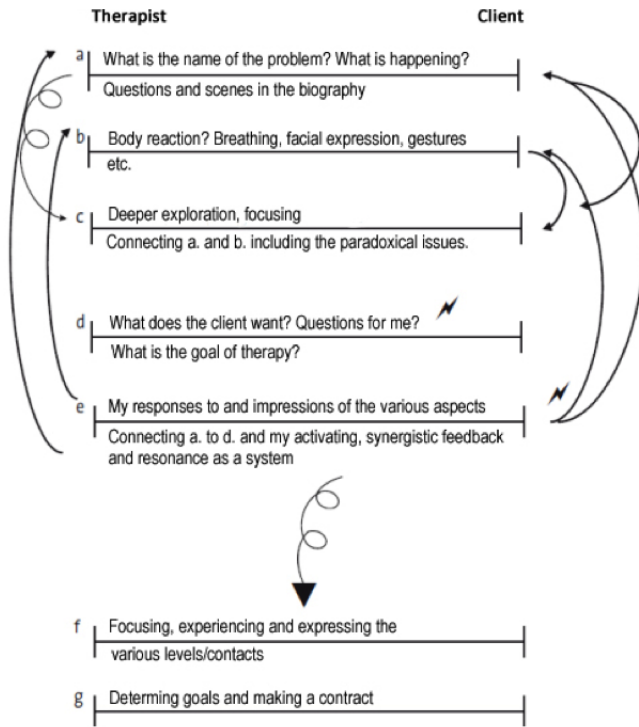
Therapist

Client

a What is the name of the problem? What is happening?
Questions and scenes in the biography

b Body reaction? Breathing, facial expression, gestures etc.

c Deeper exploration, focusing
Connecting a. and b. including the paradoxical issues.

d What does the client want? Questions for me?
What is the goal of therapy?

e My responses to and impressions of the various aspects
Connecting a. to d. and my activating, synergistic feedback and resonance as a system

f Focusing, experiencing and expressing the various levels/contacts

g Determing goals and making a contract